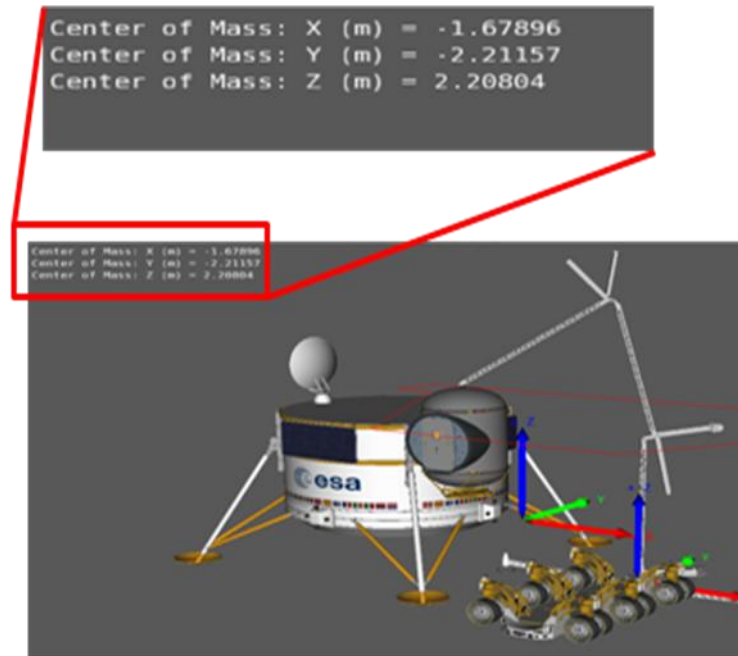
Center of Mass: X (m) = -1.67896
Center of Mass: Y (m) = -2.21157
Center of Mass: Z (m) = 2.20804

Center of Mass: X (m) = -1.67896
Center of Mass: Y (m) = -2.21157
Center of Mass: Z (m) = 2.20804

esa